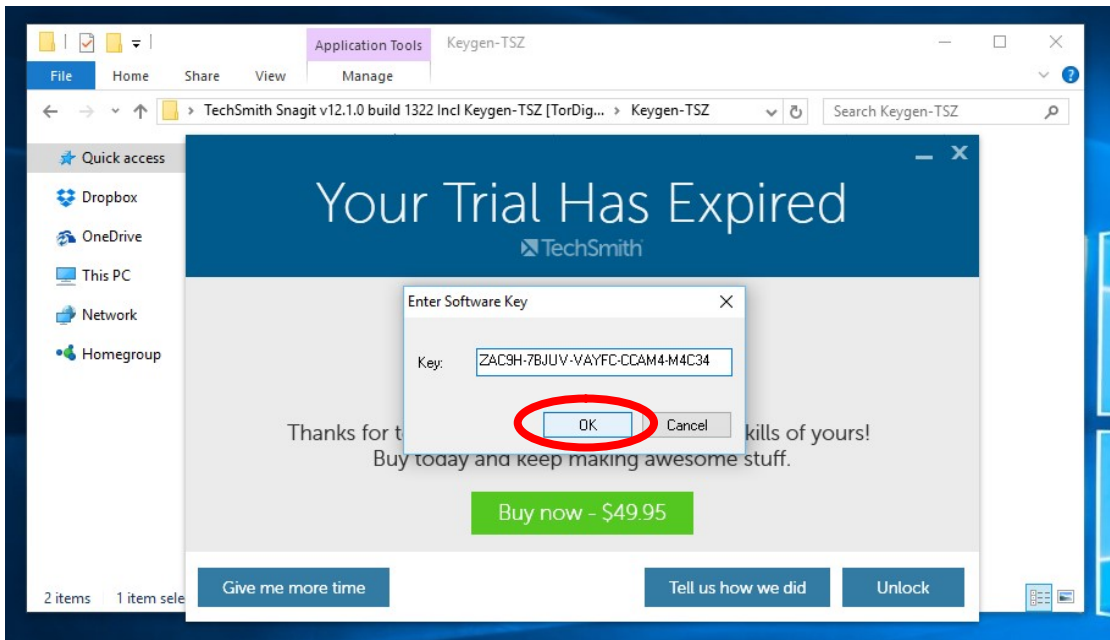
Application Tools
Keygen-TSZ
File
Home
Share
View
Manage
TechSmith Snagit v12.1.0 build 1322 Incl Keygen-TSZ [TorDig... > Keygen-TSZ
Search Keygen-TSZ
Quick access
Dropbox
OneDrive
This PC
Network
Homegroup
2 items
1 item sele

Your Trial Has Expired
TechSmith

Enter Software Key
Key: ZAC9H-7BJUV-VAYFC-CCAM4-M4C34
OK
Cancel

Thanks for t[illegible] kills of yours!
Buy today and keep making awesome stuff.

Buy now - $49.95

Give me more time
Tell us how we did
Unlock